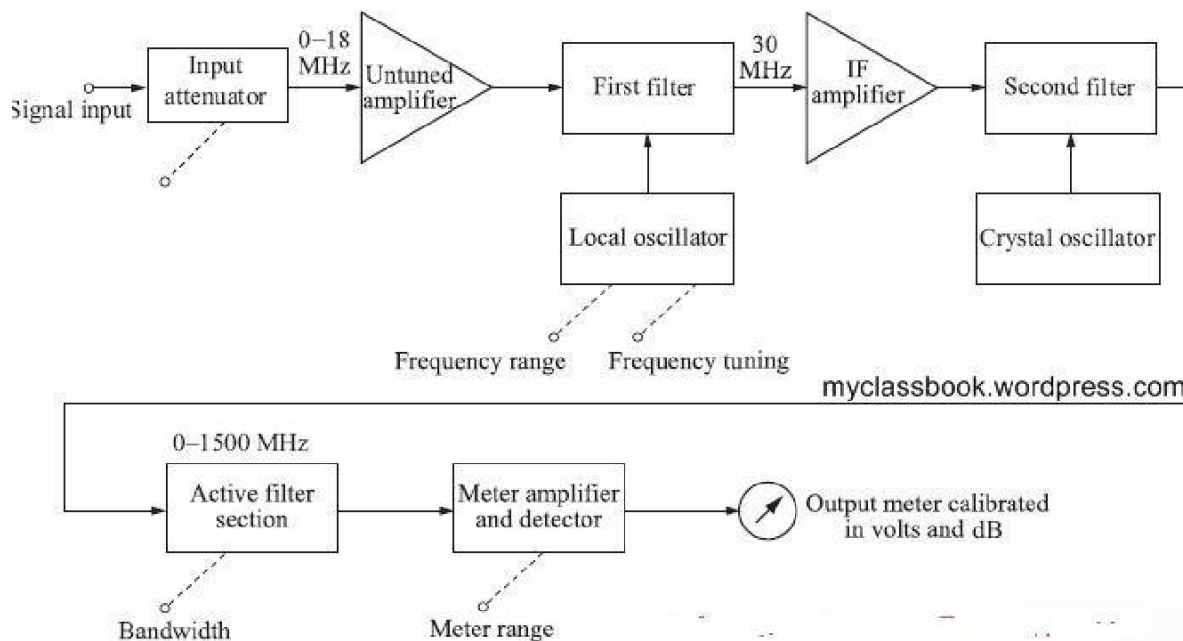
Signal input

Input attenuator

0–18 MHz

Untuned amplifier

First filter

30 MHz

IF amplifier

Second filter

Local oscillator

Crystal oscillator

Frequency range

Frequency tuning

myclassbook.wordpress.com

0–1500 MHz

Active filter section

Meter amplifier and detector

Output meter calibrated in volts and dB

Bandwidth

Meter range